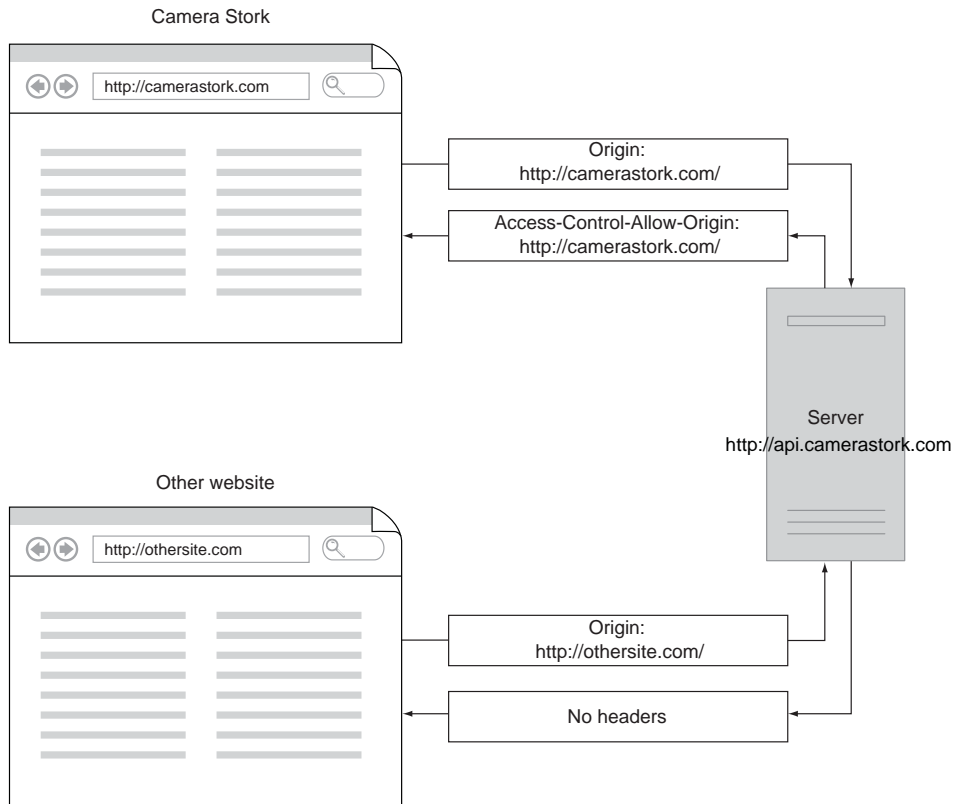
Camera Stork

http://camerastork.com

Origin:
http://camerastork.com/

Access-Control-Allow-Origin:
http://camerastork.com/

Server
http://api.camerastork.com

Other website

http://othersite.com

Origin:
http://othersite.com/

No headers